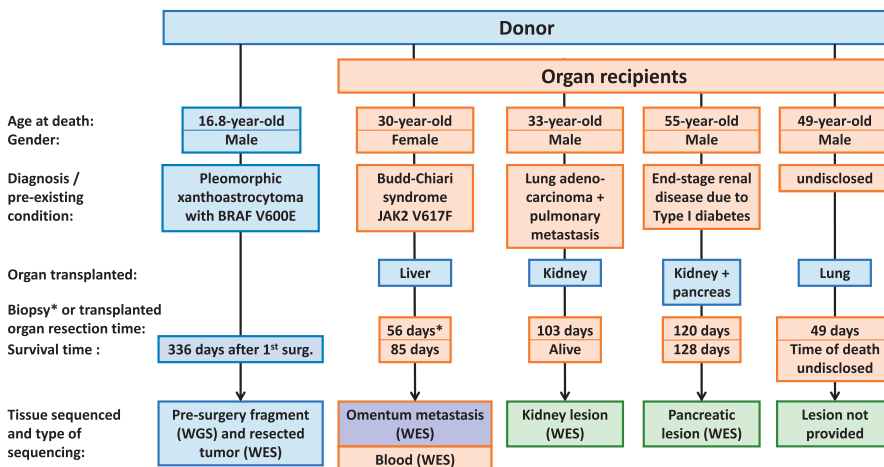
Donor

Organ recipients

Age at death:
Gender:

Diagnosis /
pre-existing
condition:

Organ transplanted:

Biopsy* or transplanted organ resection time:
Survival time :

Tissue sequenced and type of sequencing:

16.8-year-old
Male

Pleomorphic xanthoastrocytoma with BRAF V600E

336 days after 1$^{st}$ surg.

Pre-surgery fragment (WGS) and resected tumor (WES)

30-year-old
Female

Budd-Chiari syndrome JAK2 V617F

Liver

56 days*
85 days

Omentum metastasis (WES)

Blood (WES)

33-year-old
Male

Lung adenocarcinoma + pulmonary metastasis

Kidney

103 days
Alive

Kidney lesion (WES)

55-year-old
Male

End-stage renal disease due to Type I diabetes

Kidney + pancreas

120 days
128 days

Pancreatic lesion (WES)

49-year-old
Male

undisclosed

Lung

49 days
Time of death undisclosed

Lesion not provided